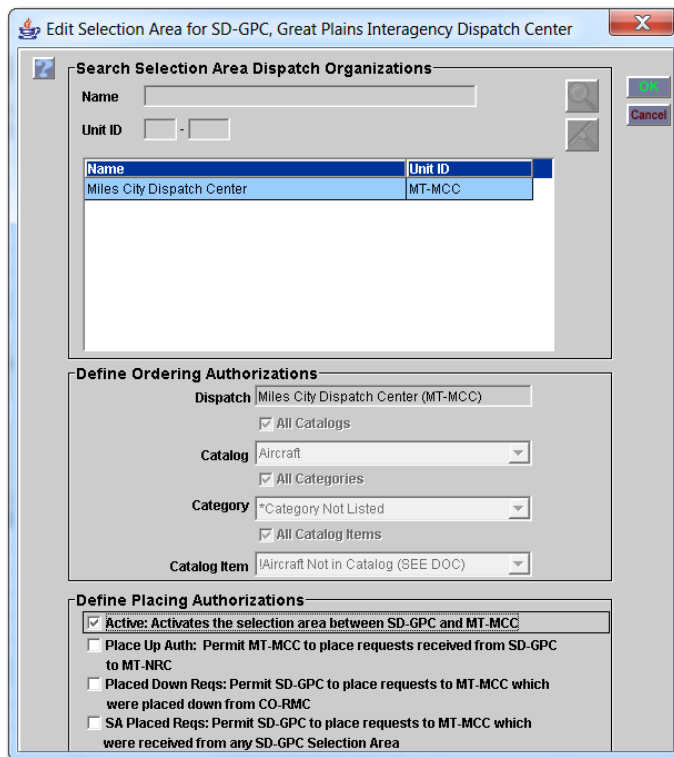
Edit Selection Area for SD-GPC, Great Plains Interagency Dispatch Center

Search Selection Area Dispatch Organizations

Name

Unit ID -

OK

Cancel

| Name | Unit ID |
|---|---|
| Miles City Dispatch Center | MT-MCC |

Define Ordering Authorizations

Dispatch Miles City Dispatch Center (MT-MCC)

All Catalogs

Catalog Aircraft

All Categories

Category *Category Not Listed

All Catalog Items

Catalog Item !Aircraft Not in Catalog (SEE DOC)

Define Placing Authorizations

Active: Activates the selection area between SD-GPC and MT-MCC

Place Up Auth: Permit MT-MCC to place requests received from SD-GPC to MT-NRC

Placed Down Reqs: Permit SD-GPC to place requests to MT-MCC which were placed down from CO-RMC

SA Placed Reqs: Permit SD-GPC to place requests to MT-MCC which were received from any SD-GPC Selection Area